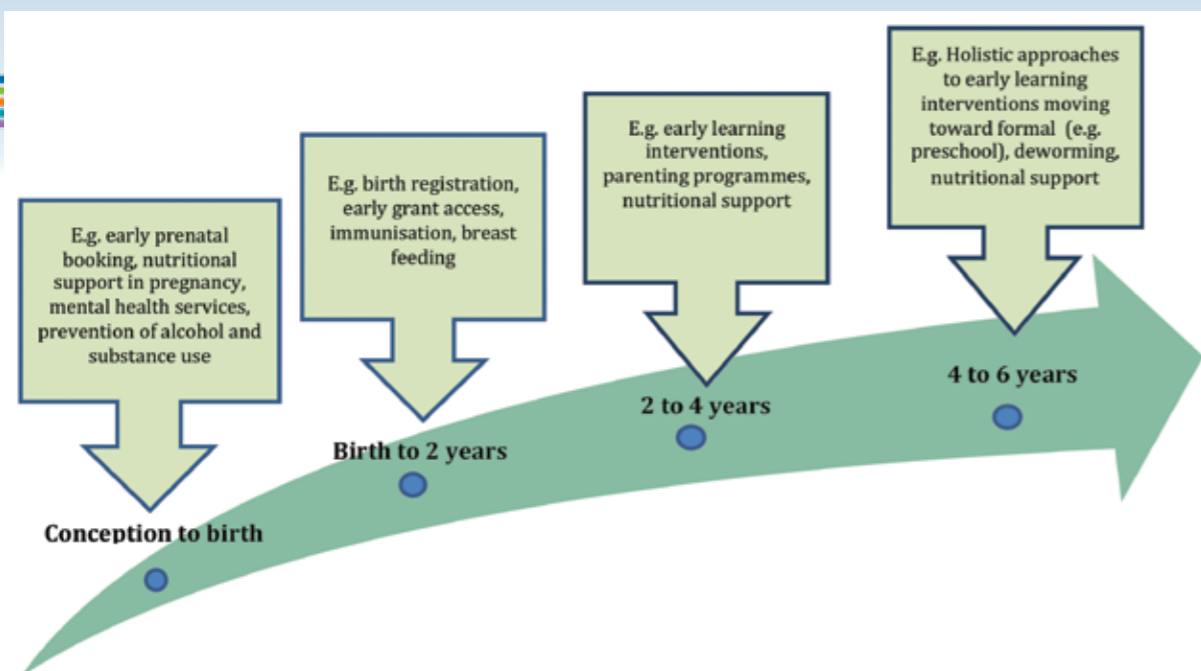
E.g. early prenatal booking, nutritional support in pregnancy, mental health services, prevention of alcohol and substance use

Conception to birth

E.g. birth registration, early grant access, immunisation, breast feeding

Birth to 2 years

E.g. early learning interventions, parenting programmes, nutritional support

2 to 4 years

E.g. Holistic approaches to early learning interventions moving toward formal (e.g. preschool), deworming, nutritional support

4 to 6 years